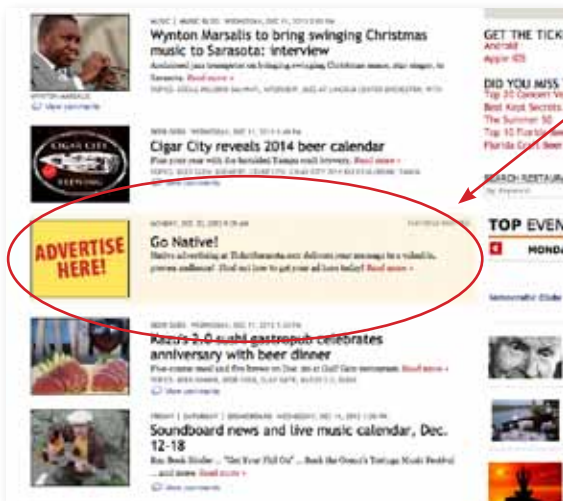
MUSIC | MUSIC BLOG WEDNESDAY, DEC 11, 2013 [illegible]

Wynton Marsalis to bring swinging Christmas music to Sarasota: interview

Acclaimed jazz trumpeter on bringing Christmas music, star singer, to Sarasota. Read more »

TOPICS: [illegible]

WYNTON MARSALIS

View comments

BEER DUDE WEDNESDAY, DEC 11, 2013 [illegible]

Cigar City reveals 2014 beer calendar

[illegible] Read more »

TOPICS: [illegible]

View comments

CIGAR CITY BREWING

MONDAY, DEC 23, 2013 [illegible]

Go Native!

Native advertising at TribeSarasota.com delivers your message to a valuable, proven audience! Find out how to get your ad here today! Read more »

ADVERTISE HERE!

BEER DUDE WEDNESDAY, DEC 11, 2013 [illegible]

Kazu's 2.0 sushi gastropub celebrates anniversary with beer dinner

Five-course meal and five brews on Dec. 18 at Gulf Gate restaurant. Read more »

TOPICS: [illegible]

View comments

FRIDAY | SATURDAY | SOUNDBOARD WEDNESDAY, DEC 11, 2013 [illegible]

Soundboard news and live music calendar, Dec. 12-18

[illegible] Read more »

View comments

GET THE TICK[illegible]

Android

Apple iOS

DID YOU MISS T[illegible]

Top 20 Concert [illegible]

Best Kept Secrets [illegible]

The Summer 50

Top 10 Florida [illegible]

Florida Craft Beer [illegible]

SEARCH RESTAU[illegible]

TOP EVEN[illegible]

MONDA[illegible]